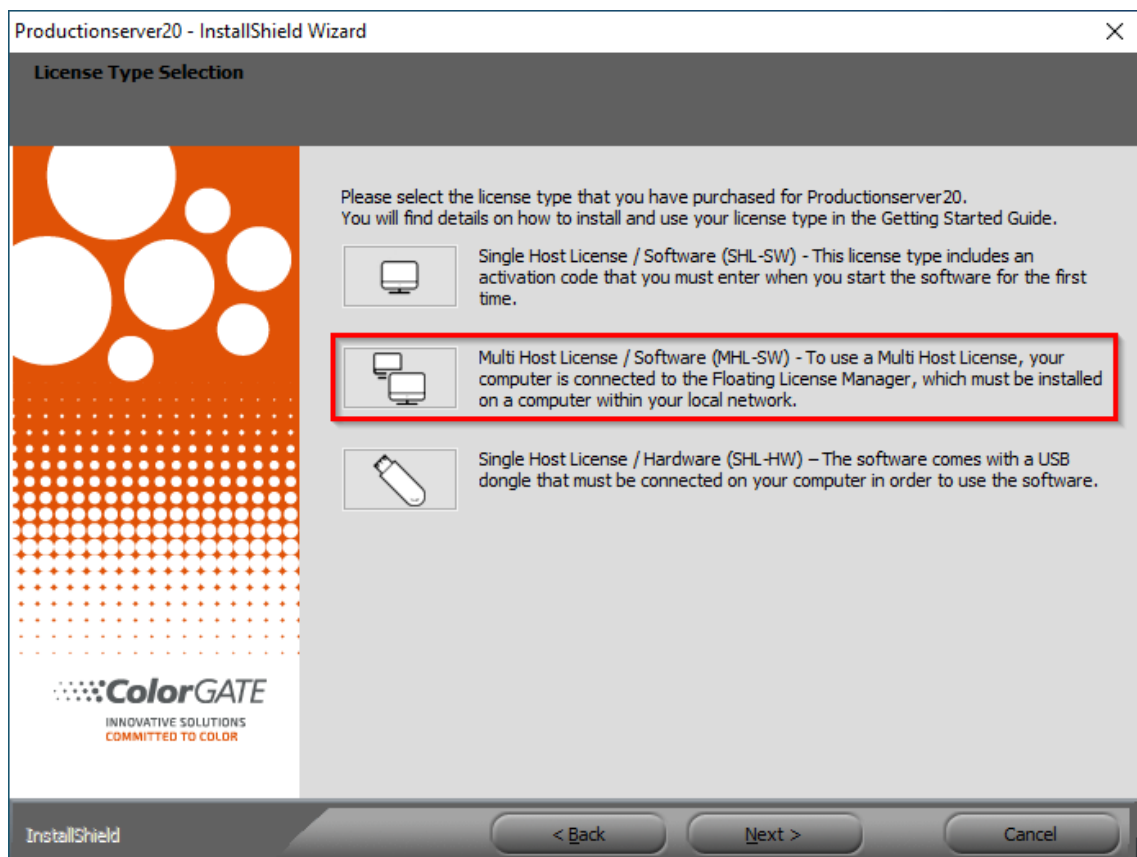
Productionserver20 - InstallShield Wizard

License Type Selection

Please select the license type that you have purchased for Productionserver20.
You will find details on how to install and use your license type in the Getting Started Guide.

Single Host License / Software (SHL-SW) - This license type includes an activation code that you must enter when you start the software for the first time.

Multi Host License / Software (MHL-SW) - To use a Multi Host License, your computer is connected to the Floating License Manager, which must be installed on a computer within your local network.

Single Host License / Hardware (SHL-HW) – The software comes with a USB dongle that must be connected on your computer in order to use the software.

ColorGATE
INNOVATIVE SOLUTIONS
COMMITTED TO COLOR

InstallShield

< Back

Next >

Cancel